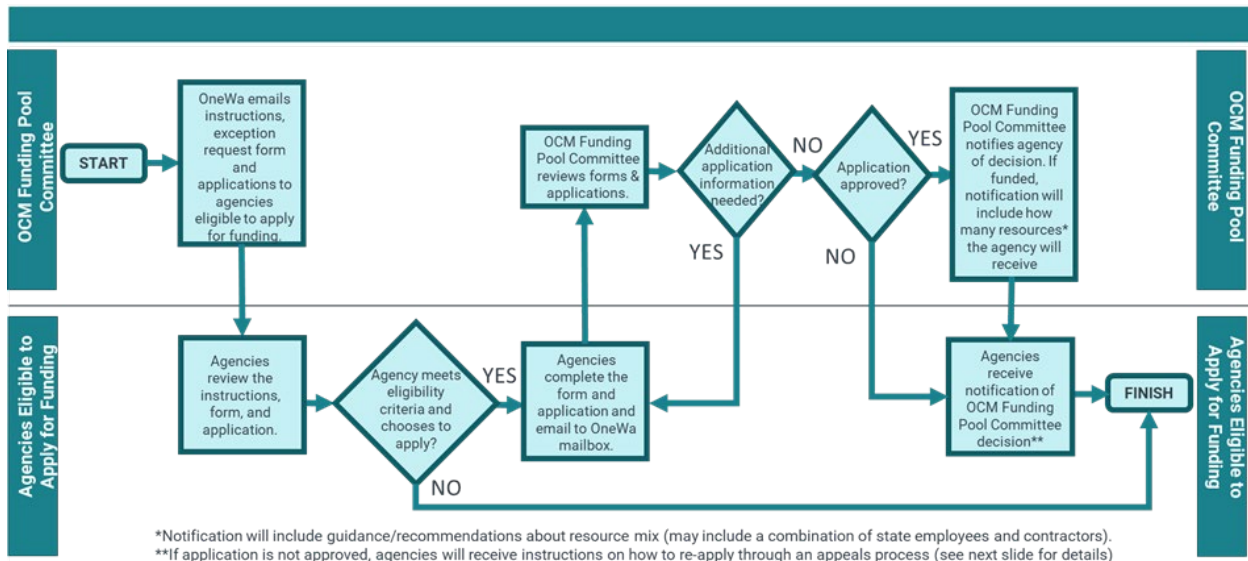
OCM Funding Pool Committee

START

OneWa emails instructions, exception request form and applications to agencies eligible to apply for funding.

OCM Funding Pool Committee reviews forms & applications.

Additional application information needed?

NO

YES

Application approved?

YES

NO

OCM Funding Pool Committee notifies agency of decision. If funded, notification will include how many resources* the agency will receive

OCM Funding Pool Committee

Agencies Eligible to Apply for Funding

Agencies review the instructions, form, and application.

Agency meets eligibility criteria and chooses to apply?

YES

NO

Agencies complete the form and application and email to OneWa mailbox.

Agencies receive notification of OCM Funding Pool Committee decision**

FINISH

Agencies Eligible to Apply for Funding

*Notification will include guidance/recommendations about resource mix (may include a combination of state employees and contractors).
**If application is not approved, agencies will receive instructions on how to re-apply through an appeals process (see next slide for details)